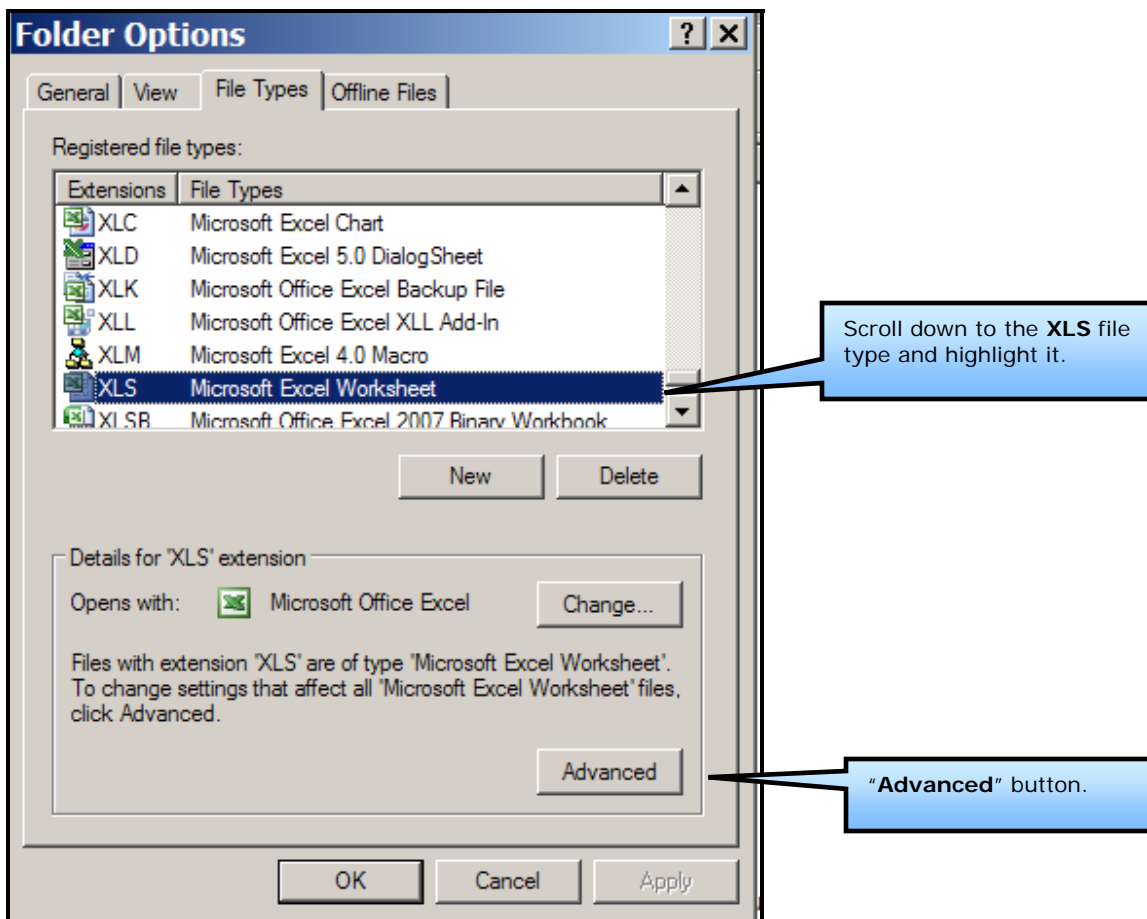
Folder Options ? X

General | View | File Types | Offline Files

Registered file types:

| Extensions | File Types |
|---|---|
| XLC | Microsoft Excel Chart |
| XLD | Microsoft Excel 5.0 DialogSheet |
| XLK | Microsoft Office Excel Backup File |
| XLL | Microsoft Office Excel XLL Add-In |
| XLM | Microsoft Excel 4.0 Macro |
| XLS | Microsoft Excel Worksheet |
| XLSB | Microsoft Office Excel 2007 Binary Workbook |

Scroll down to the **XLS** file type and highlight it.

New Delete

Details for 'XLS' extension

Opens with: Microsoft Office Excel Change...

Files with extension 'XLS' are of type 'Microsoft Excel Worksheet'. To change settings that affect all 'Microsoft Excel Worksheet' files, click Advanced.

Advanced

"**Advanced**" button.

OK Cancel Apply